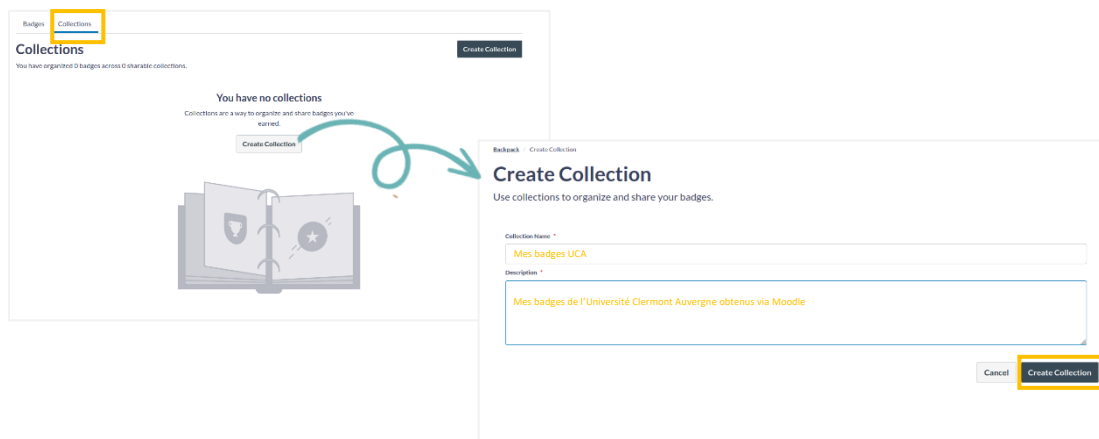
Badges Collections

Collections

Create Collection

You have organized 0 badges across 0 sharable collections.

You have no collections

Collections are a way to organize and share badges you've earned.

Create Collection

Backpack / Create Collection

Create Collection

Use collections to organize and share your badges.

Collection Name *

Mes badges UCA

Description *

Mes badges de l'Université Clermont Auvergne obtenus via Moodle

Cancel Create Collection